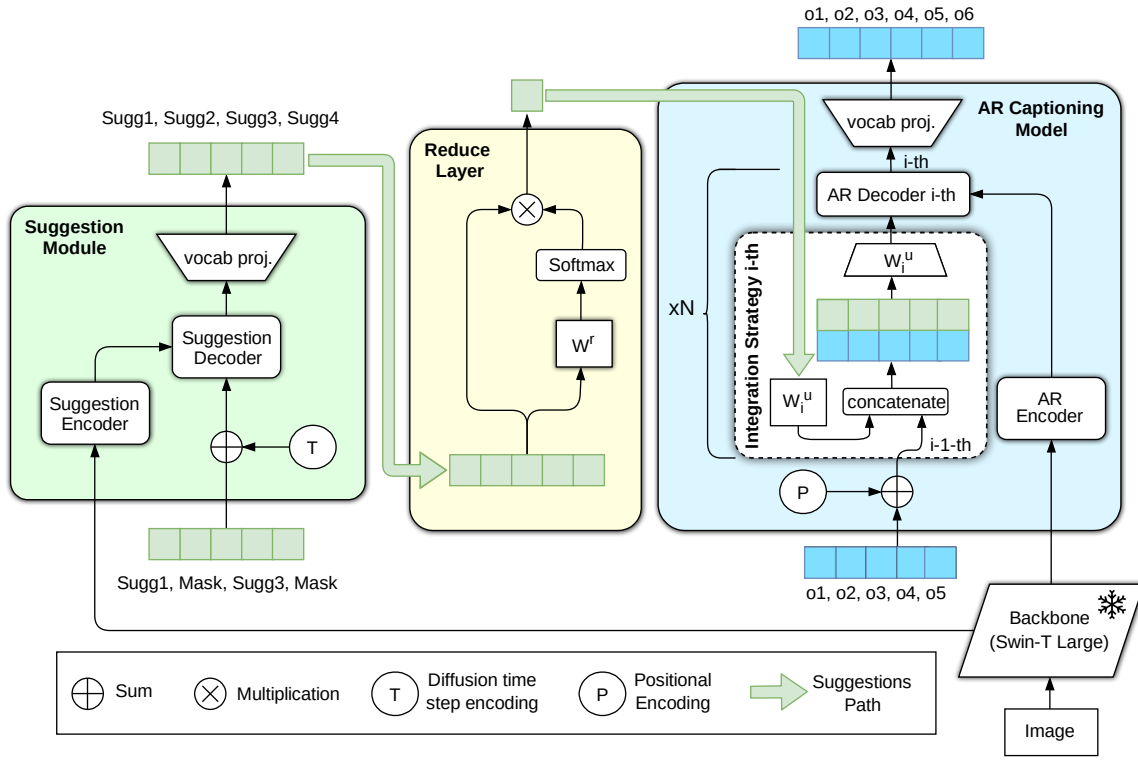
o1, o2, o3, o4, o5, o6

AR Captioning Model

vocab proj.

i-th

AR Decoder i-th

Sugg1, Sugg2, Sugg3, Sugg4

Reduce Layer

Suggestion Module

vocab proj.

Softmax

$W_i^u$

Integration Strategy i-th

xN

$W^r$

Suggestion Decoder

Suggestion Encoder

$W_i^u$

concatenate

AR Encoder

T

i-1-th

P

Sugg1, Mask, Sugg3, Mask

o1, o2, o3, o4, o5

Backbone (Swin-T Large)

Sum

Multiplication

T Diffusion time step encoding

P Positional Encoding

Suggestions Path

Image